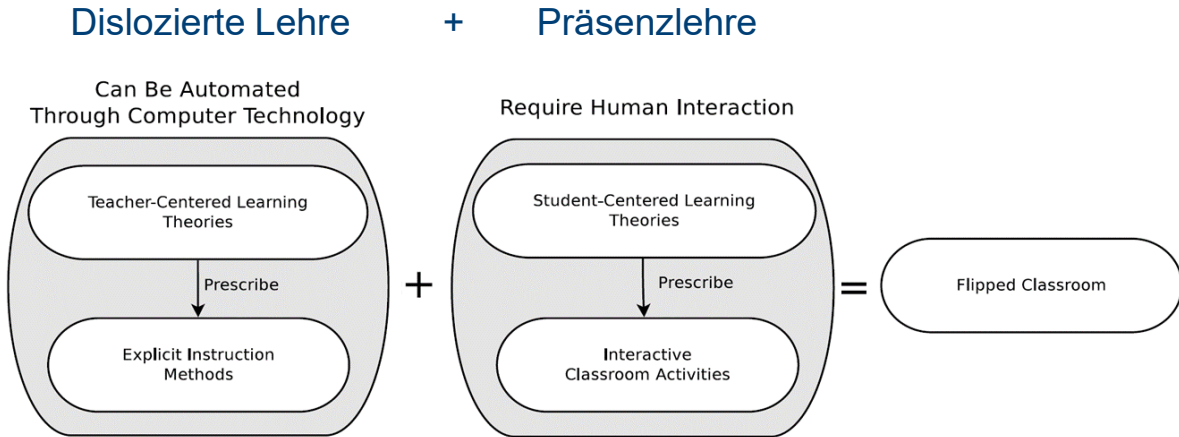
Dislozierte Lehre + Präsenzlehre

Can Be Automated Through Computer Technology

Teacher-Centered Learning Theories

Prescribe

Explicit Instruction Methods

+

Require Human Interaction

Student-Centered Learning Theories

Prescribe

Interactive Classroom Activities

=

Flipped Classroom